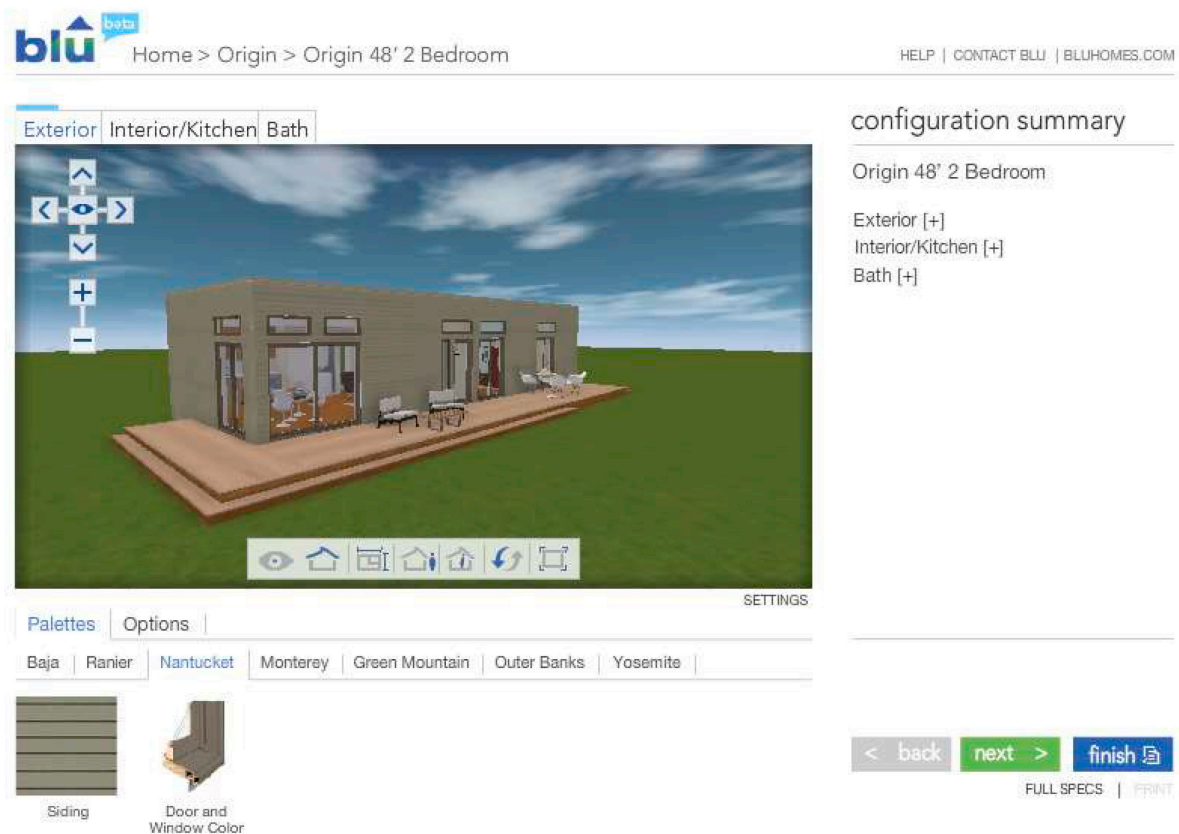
blu beta

Home > Origin > Origin 48' 2 Bedroom

HELP | CONTACT BLU | BLUHOMES.COM

Exterior | Interior/Kitchen | Bath

SETTINGS

Palettes | Options

Baja | Ranier | Nantucket | Monterey | Green Mountain | Outer Banks | Yosemite

Siding

Door and Window Color

configuration summary

Origin 48' 2 Bedroom

Exterior [+]
Interior/Kitchen [+]
Bath [+]

< back | next > | finish

FULL SPECS | PRINT